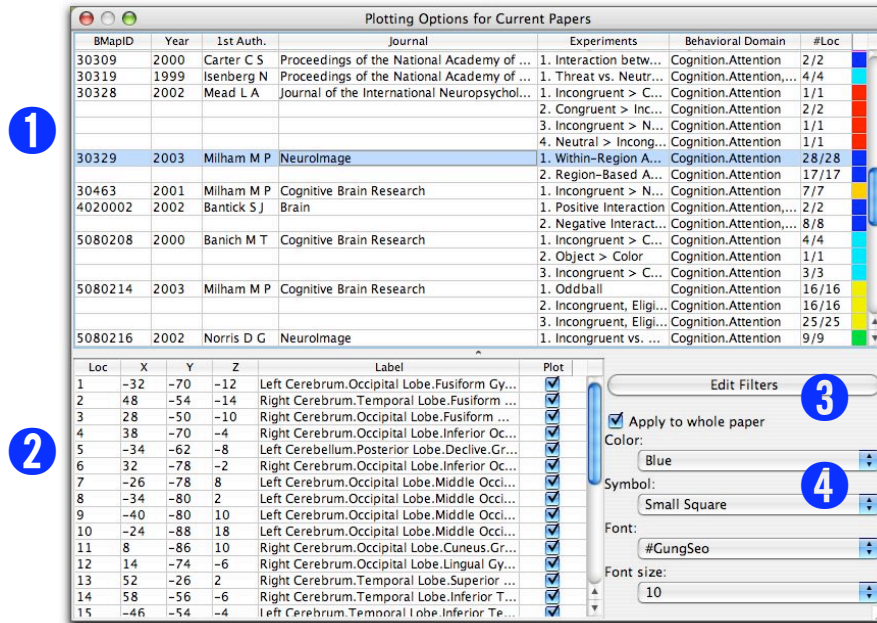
Plotting Options for Current Papers

| BMapID | Year | 1st Auth. | Journal | Experiments | Behavioral Domain | #Loc |
|---|---|---|---|---|---|---|
| 30309 | 2000 | Carter C S | Proceedings of the National Academy of ... | 1. Interaction betw... | Cognition.Attention | 2/2 |
| 30319 | 1999 | Isenberg N | Proceedings of the National Academy of ... | 1. Threat vs. Neutr... | Cognition.Attention | 4/4 |
| 30328 | 2002 | Mead L A | Journal of the International Neuropsychol... | 1. Incongruent > C... | Cognition.Attention | 1/1 |
| | | | | 2. Congruent > Inc... | Cognition.Attention | 2/2 |
| | | | | 3. Incongruent > N... | Cognition.Attention | 1/1 |
| | | | | 4. Neutral > Incong... | Cognition.Attention | 1/1 |
| 30329 | 2003 | Milham M P | NeuroImage | 1. Within-Region A... | Cognition.Attention | 28/28 |
| | | | | 2. Region-Based A... | Cognition.Attention | 17/17 |
| 30463 | 2001 | Milham M P | Cognitive Brain Research | 1. Incongruent > N... | Cognition.Attention | 7/7 |
| 4020002 | 2002 | Bantick S J | Brain | 1. Positive Interaction | Cognition.Attention,... | 2/2 |
| | | | | 2. Negative Interact... | Cognition.Attention,... | 8/8 |
| 5080208 | 2000 | Banich M T | Cognitive Brain Research | 1. Incongruent > C... | Cognition.Attention | 4/4 |
| | | | | 2. Object > Color | Cognition.Attention | 1/1 |
| | | | | 3. Incongruent > C... | Cognition.Attention | 3/3 |
| 5080214 | 2003 | Milham M P | Cognitive Brain Research | 1. Oddball | Cognition.Attention | 16/16 |
| | | | | 2. Incongruent, Eligi... | Cognition.Attention | 16/16 |
| | | | | 3. Incongruent, Eligi... | Cognition.Attention | 25/25 |
| 5080216 | 2002 | Norris D G | NeuroImage | 1. Incongruent vs. ... | Cognition.Attention | 9/9 |

| Loc | X | Y | Z | Label | Plot |
|---|---|---|---|---|---|
| 1 | -32 | -70 | -12 | Left Cerebrum.Occipital Lobe.Fusiform Gy... | ☑ |
| 2 | 48 | -54 | -14 | Right Cerebrum.Temporal Lobe.Fusiform ... | ☑ |
| 3 | 28 | -50 | -10 | Right Cerebrum.Occipital Lobe.Fusiform ... | ☑ |
| 4 | 38 | -70 | -4 | Right Cerebrum.Occipital Lobe.Inferior Oc... | ☑ |
| 5 | -34 | -62 | -8 | Left Cerebellum.Posterior Lobe.Declive.Gr... | ☑ |
| 6 | 32 | -78 | -2 | Right Cerebrum.Occipital Lobe.Inferior Oc... | ☑ |
| 7 | -26 | -78 | 8 | Left Cerebrum.Occipital Lobe.Middle Occi... | ☑ |
| 8 | -34 | -80 | 2 | Left Cerebrum.Occipital Lobe.Middle Occi... | ☑ |
| 9 | -40 | -80 | 10 | Left Cerebrum.Occipital Lobe.Middle Occi... | ☑ |
| 10 | -24 | -88 | 18 | Left Cerebrum.Occipital Lobe.Middle Occi... | ☑ |
| 11 | 8 | -86 | 10 | Right Cerebrum.Occipital Lobe.Cuneus.Gr... | ☑ |
| 12 | 14 | -74 | -6 | Right Cerebrum.Occipital Lobe.Lingual Gy... | ☑ |
| 13 | 52 | -26 | 2 | Right Cerebrum.Temporal Lobe.Superior ... | ☑ |
| 14 | 58 | -56 | -6 | Right Cerebrum.Temporal Lobe.Inferior T... | ☑ |
| 15 | -46 | -54 | -4 | Left Cerebrum.Temporal Lobe.Inferior Te... | ☑ |

1
2
3
4

Edit Filters

Apply to whole paper
Color:
Blue
Symbol:
Small Square
Font:
#GungSeo
Font size:
10